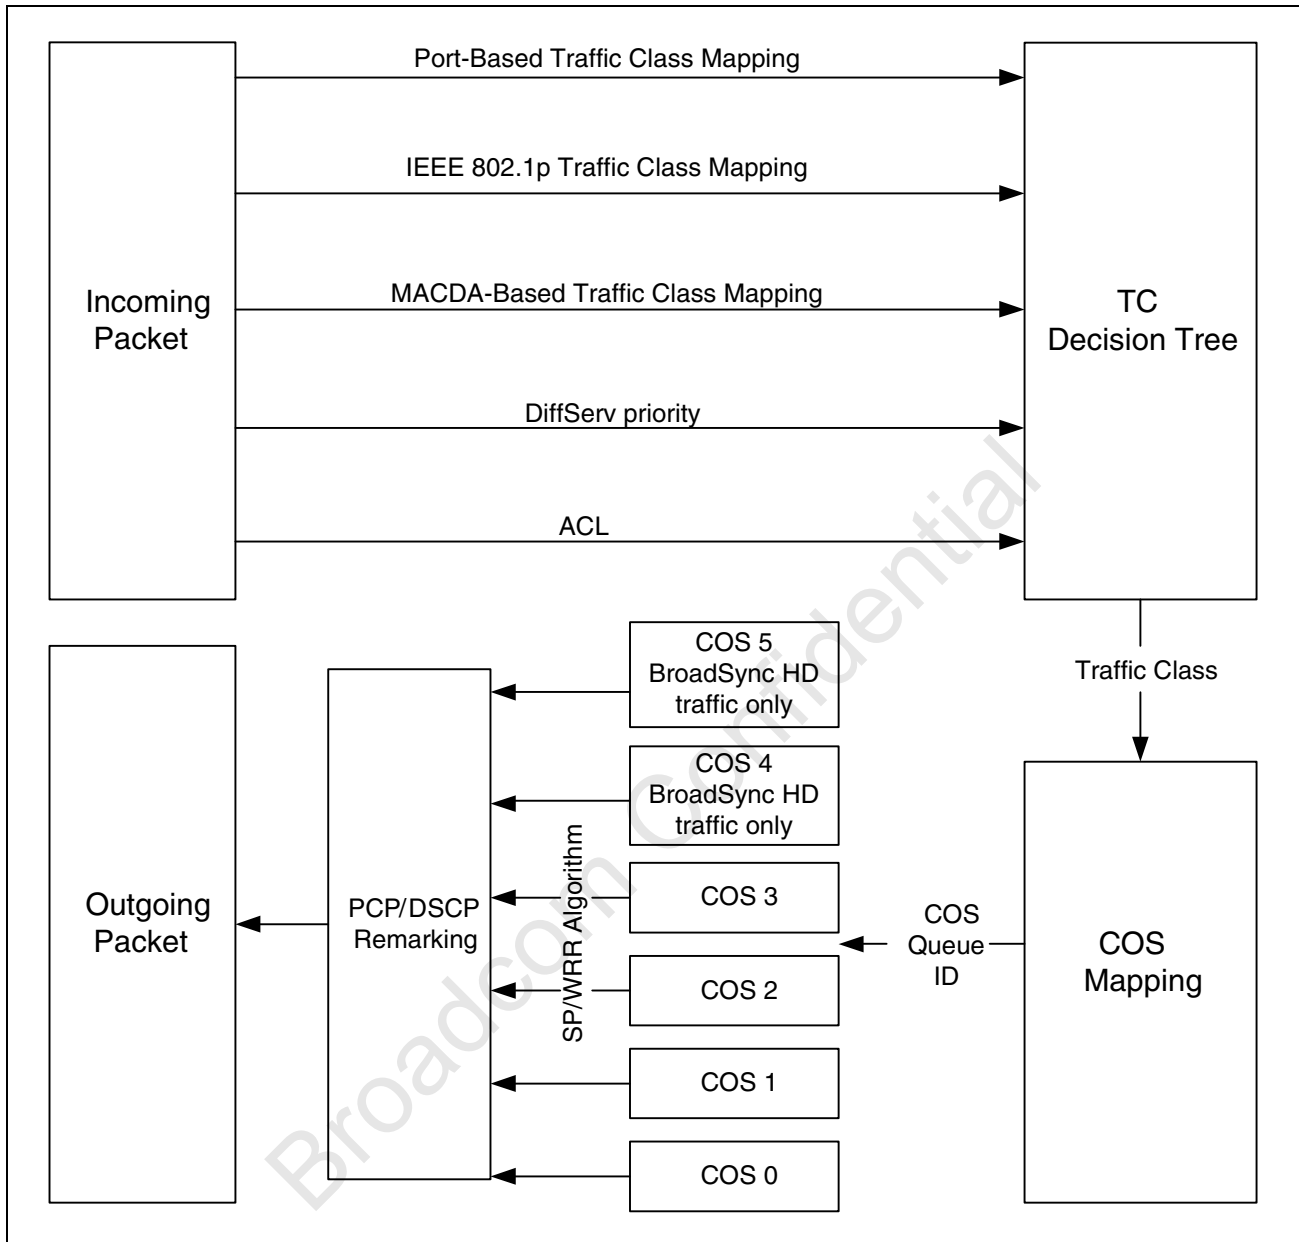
Incoming Packet

Port-Based Traffic Class Mapping

IEEE 802.1p Traffic Class Mapping

MACDA-Based Traffic Class Mapping

DiffServ priority

ACL

TC Decision Tree

Traffic Class

COS Mapping

COS Queue ID

COS 5 BroadSync HD traffic only

COS 4 BroadSync HD traffic only

COS 3

COS 2

COS 1

COS 0

SP/WRR Algorithm

PCP/DSCP Remarking

Outgoing Packet

Broadcom Confidential